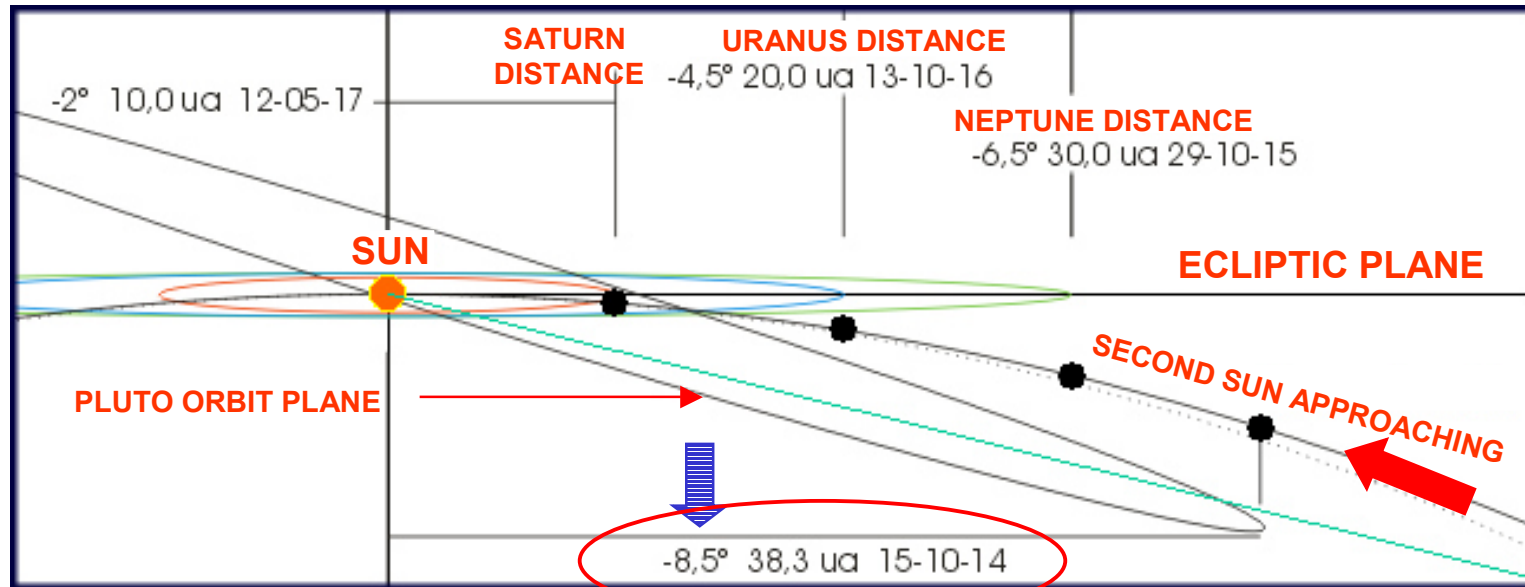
SATURN DISTANCE

URANUS DISTANCE

-2° 10,0 ua 12-05-17

-4,5° 20,0 ua 13-10-16

NEPTUNE DISTANCE

-6,5° 30,0 ua 29-10-15

SUN

ECLIPTIC PLANE

SECOND SUN APPROACHING

PLUTO ORBIT PLANE

-8,5° 38,3 ua 15-10-14